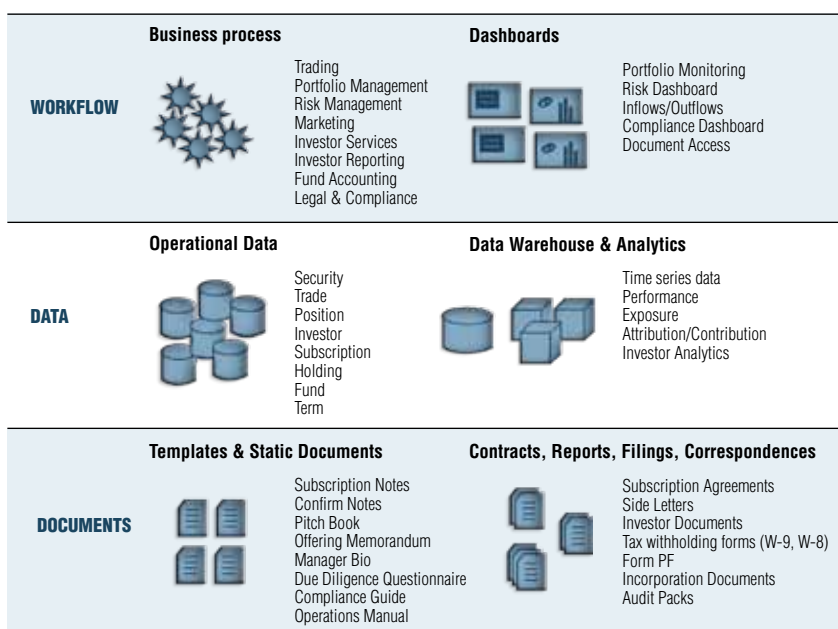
WORKFLOW

Business process

Trading
Portfolio Management
Risk Management
Marketing
Investor Services
Investor Reporting
Fund Accounting
Legal & Compliance

Dashboards

Portfolio Monitoring
Risk Dashboard
Inflows/Outflows
Compliance Dashboard
Document Access

DATA

Operational Data

Security
Trade
Position
Investor
Subscription
Holding
Fund
Term

Data Warehouse & Analytics

Time series data
Performance
Exposure
Attribution/Contribution
Investor Analytics

DOCUMENTS

Templates & Static Documents

Subscription Notes
Confirm Notes
Pitch Book
Offering Memorandum
Manager Bio
Due Diligence Questionnaire
Compliance Guide
Operations Manual

Contracts, Reports, Filings, Correspondences

Subscription Agreements
Side Letters
Investor Documents
Tax withholding forms (W-9, W-8)
Form PF
Incorporation Documents
Audit Packs